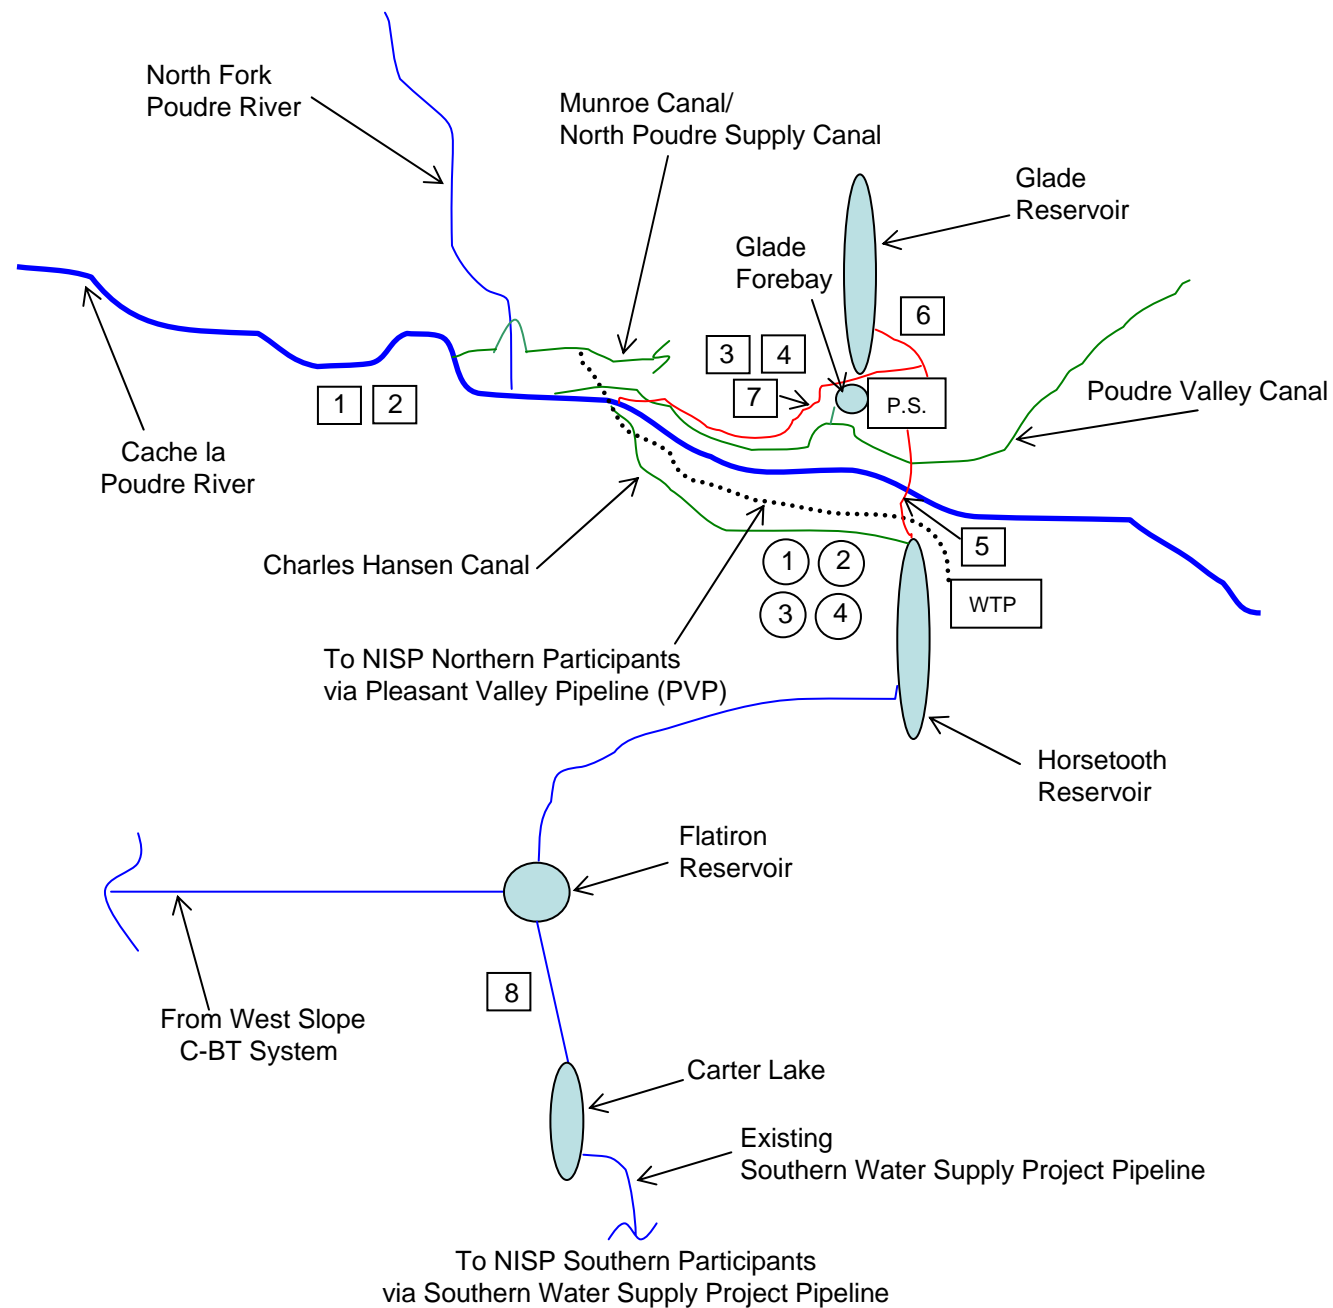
North Fork
Poudre River

Munroe Canal/
North Poudre Supply Canal

Glade
Reservoir

Glade
Forebay

6

3 4

7

P.S.

Poudre Valley Canal

1 2

Cache la
Poudre River

Charles Hansen Canal

5

WTP

1 2
3 4

To NISP Northern Participants
via Pleasant Valley Pipeline (PVP)

Horsetooth
Reservoir

Flatiron
Reservoir

8

From West Slope
C-BT System

Carter Lake

Existing
Southern Water Supply Project Pipeline

To NISP Southern Participants
via Southern Water Supply Project Pipeline